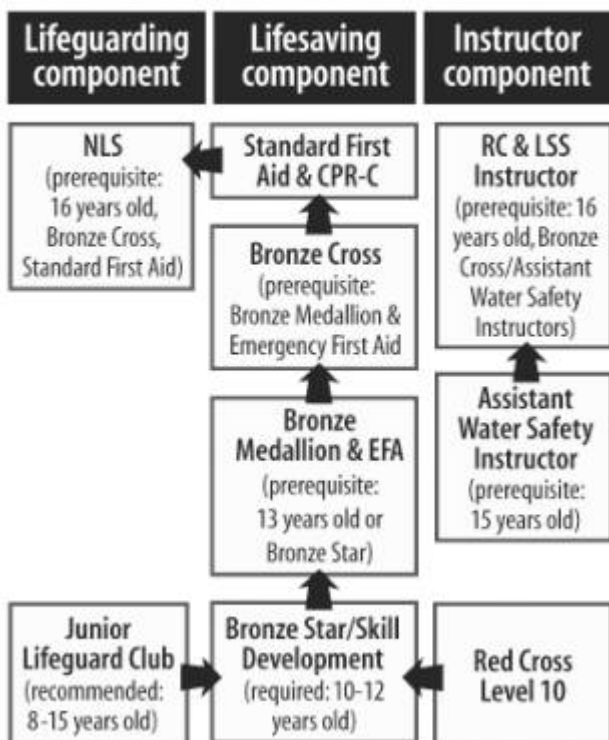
Lifeguarding component

Lifesaving component

Instructor component

NLS (prerequisite: 16 years old, Bronze Cross, Standard First Aid)

Standard First Aid & CPR-C

RC & LSS Instructor (prerequisite: 16 years old, Bronze Cross/Assistant Water Safety Instructors)

Bronze Cross (prerequisite: Bronze Medallion & Emergency First Aid)

Assistant Water Safety Instructor (prerequisite: 15 years old)

Bronze Medallion & EFA (prerequisite: 13 years old or Bronze Star)

Junior Lifeguard Club (recommended: 8-15 years old)

Bronze Star/Skill Development (required: 10-12 years old)

Red Cross Level 10